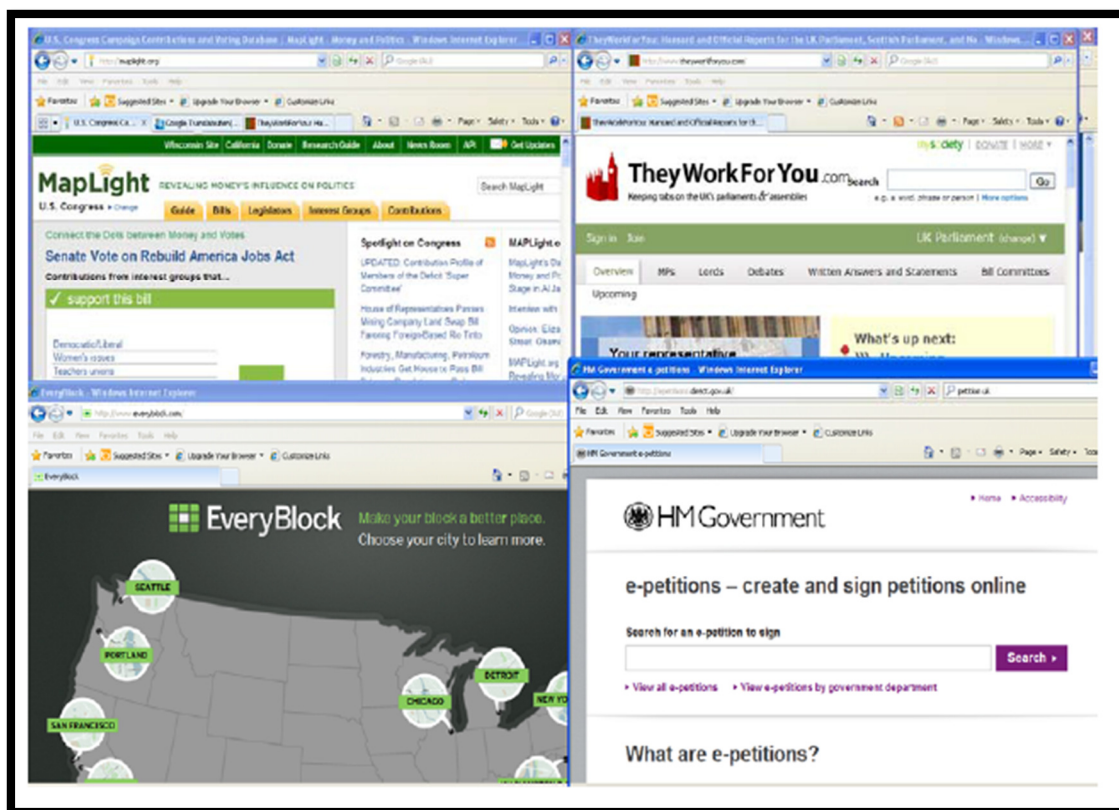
U.S. Congress Campaign Contributions and Voting Database | MapLight - Money and Politics - Windows Internet Explorer

http://maplight.org

File Edit View Favorites Tools Help

Favorites | Suggested Sites | Upgrade Your Browser | Customize Links

U.S. Congress Ca... | Google Translate | TheyWorkForYou: Ha...

Page | Safety | Tools

Wisconsin Site | California | Donate | Research Guide | About | News Room | API | Get Updates

MapLight REVEALING MONEY'S INFLUENCE ON POLITICS

Search MapLight

U.S. Congress change

Guide | Bills | Legislators | Interest Groups | Contributions

Connect the Dots between Money and Votes

Senate Vote on Rebuild America Jobs Act

Contributions from interest groups that...

✓ support this bill

Democratic/Liberal

Women's issues

Teachers unions

Spotlight on Congress

UPDATED: Contribution Profile of Members of the Deficit 'Super Committee'

House of Representatives Passes Mining Company Land Swap Bill Favoring Foreign-Based Rio Tinto

Forestry, Manufacturing, Petroleum Industries Get House to Pass Bill

MAPLight.o

MapLight's Da Money and Po Stage in Al Ja

Interview with

Opinion: Eliza Street: Obama

MAPLight.org Revealing Mo

TheyWorkForYou: Hansard and Official Reports for the UK Parliament, Scottish Parliament, and N... - Windows...

http://www.theyworkforyou.com/

File Edit View Favorites Tools Help

Favorites | Suggested Sites | Upgrade Your Browser | Customize Links

TheyWorkForYou: Hansard and Official Reports for th...

Page | Safety | Tools

mySociety | DONATE | MORE

TheyWorkForYou.com Search

Keeping tabs on the UK's parliaments & assemblies

Go

e.g. a word, phrase or person | More options

Sign in Join

UK Parliament (change)

Overview | MPs | Lords | Debates | Written Answers and Statements | Bill Committees

Upcoming

Your representative

What's up next:

EveryBlock - Windows Internet Explorer

http://www.everyblock.com/

File Edit View Favorites Tools Help

Favorites | Suggested Sites | Upgrade Your Browser | Customize Links

EveryBlock

EveryBlock Make your block a better place. Choose your city to learn more.

SEATTLE

PORTLAND

SAN FRANCISCO

CHICAGO

DETROIT

NEW YOR

HM Government e-petitions - Windows Internet Explorer

http://epetitions.direct.gov.uk/

petition uk

File Edit View Favorites Tools Help

Favorites | Suggested Sites | Upgrade Your Browser | Customize Links

HM Government e-petitions

Page | Safety | Too

Home | Accessibility

HM Government

e-petitions – create and sign petitions online

Search for an e-petition to sign

Search

View all e-petitions | View e-petitions by government department

What are e-petitions?